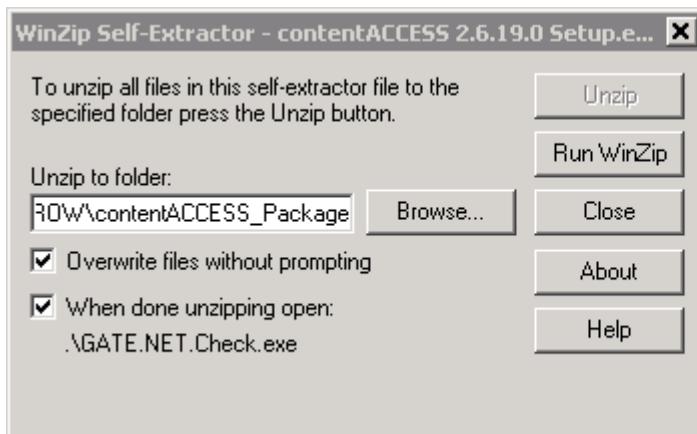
WinZip Self-Extractor - contentACCESS 2.6.19.0 Setup.e...

To unzip all files in this self-extractor file to the specified folder press the Unzip button.

Unzip to folder:

ROW\contentACCESS_Package

Browse...

Overwrite files without prompting

When done unzipping open:
.\GATE.NET.Check.exe

Unzip

Run WinZip

Close

About

Help